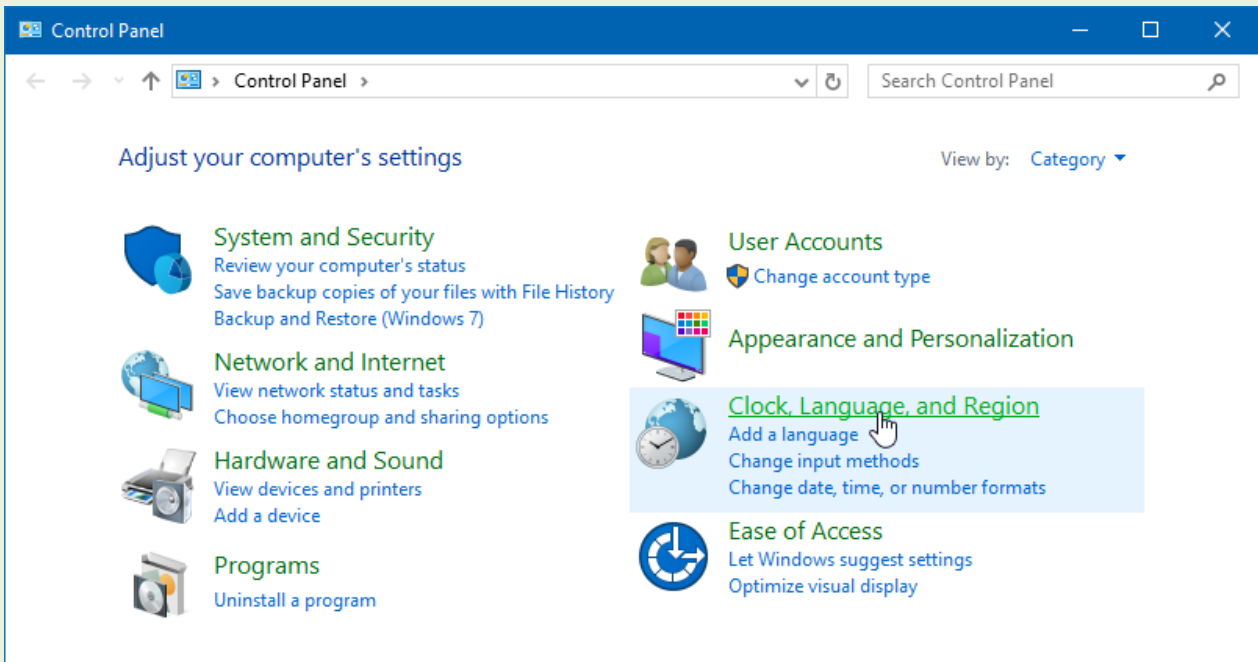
Control Panel

Control Panel

Search Control Panel

Adjust your computer's settings

View by: Category

System and Security
Review your computer's status
Save backup copies of your files with File History
Backup and Restore (Windows 7)

Network and Internet
View network status and tasks
Choose homegroup and sharing options

Hardware and Sound
View devices and printers
Add a device

Programs
Uninstall a program

User Accounts
Change account type

Appearance and Personalization

Clock, Language, and Region
Add a language
Change input methods
Change date, time, or number formats

Ease of Access
Let Windows suggest settings
Optimize visual display